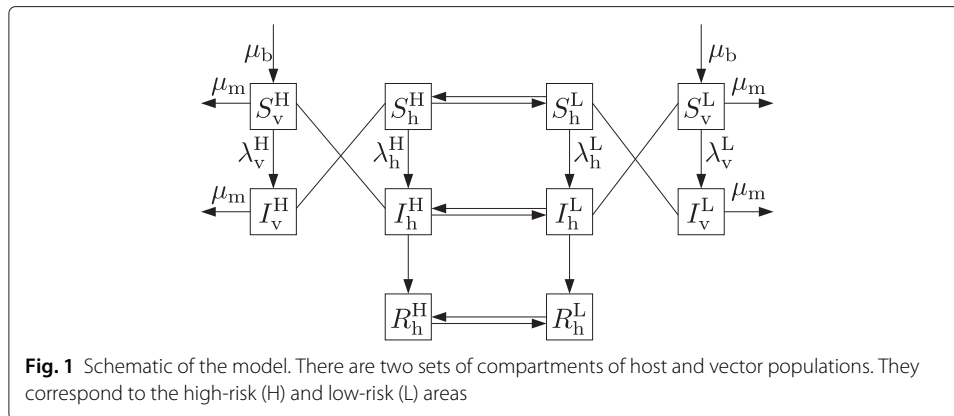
$\mu_{\mathrm{b}}$

$\mu_{\mathrm{m}}$ $S_{\mathrm{v}}^{\mathrm{H}}$ $S_{\mathrm{h}}^{\mathrm{H}}$ $S_{\mathrm{h}}^{\mathrm{L}}$ $S_{\mathrm{v}}^{\mathrm{L}}$ $\mu_{\mathrm{m}}$

$\mu_{\mathrm{b}}$

$\lambda_{\mathrm{v}}^{\mathrm{H}}$ $\lambda_{\mathrm{h}}^{\mathrm{H}}$ $\lambda_{\mathrm{h}}^{\mathrm{L}}$ $\lambda_{\mathrm{v}}^{\mathrm{L}}$

$\mu_{\mathrm{m}}$ $I_{\mathrm{v}}^{\mathrm{H}}$ $I_{\mathrm{h}}^{\mathrm{H}}$ $I_{\mathrm{h}}^{\mathrm{L}}$ $I_{\mathrm{v}}^{\mathrm{L}}$ $\mu_{\mathrm{m}}$

$R_{\mathrm{h}}^{\mathrm{H}}$ $R_{\mathrm{h}}^{\mathrm{L}}$

**Fig. 1** Schematic of the model. There are two sets of compartments of host and vector populations. They correspond to the high-risk (H) and low-risk (L) areas